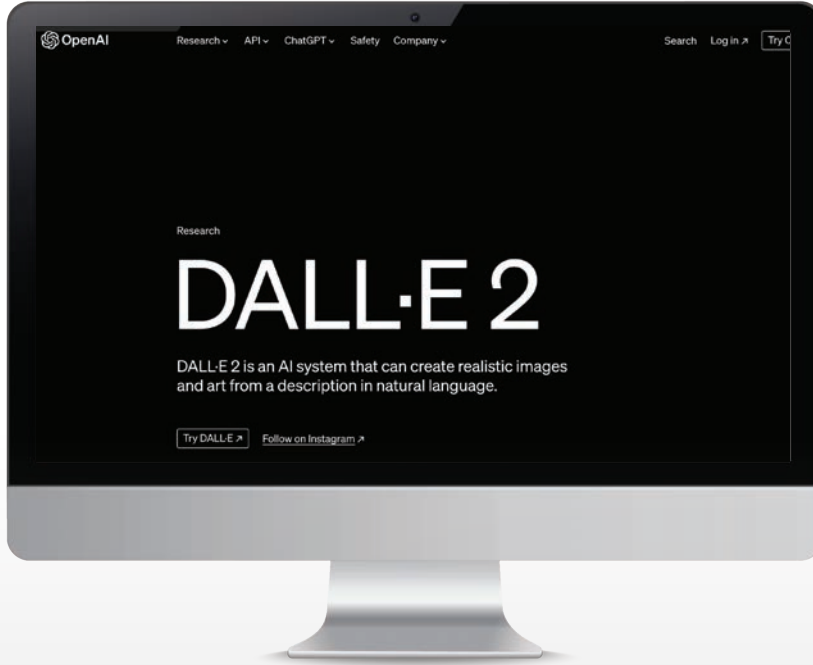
OpenAI Research ⌄ API ⌄ ChatGPT ⌄ Safety Company ⌄ Search Log in ↗ Try C

Research

DALL·E 2

DALL·E 2 is an AI system that can create realistic images and art from a description in natural language.

Try DALL·E ↗ Follow on Instagram ↗